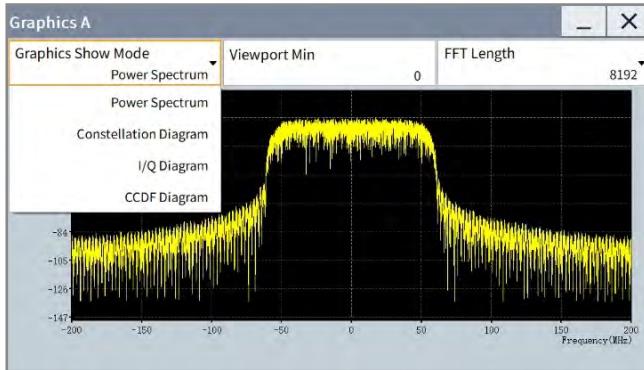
Graphics A

_ X

Graphics Show Mode
Power Spectrum

Viewport Min
0

FFT Length
8192

Power Spectrum

Constellation Diagram

I/Q Diagram

CCDF Diagram

-84
-105
-126
-147

-200 -150 -100 -50 0 50 100 150 200
Frequency (MHz)